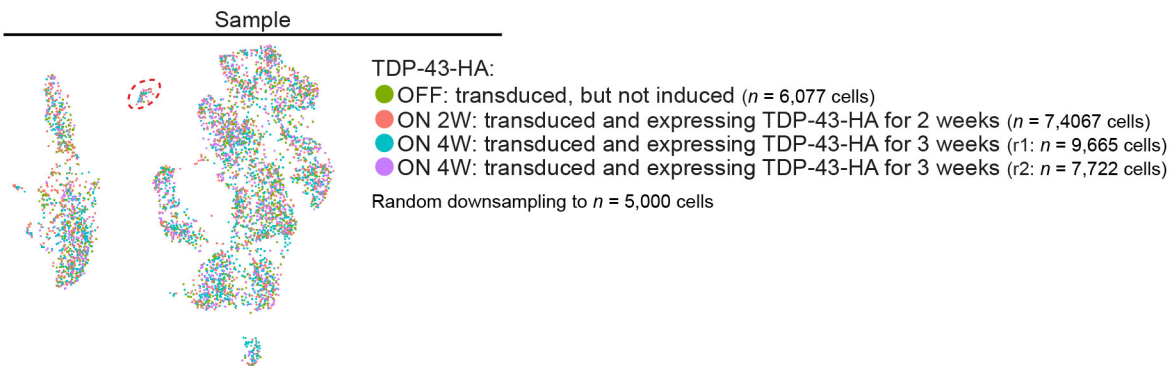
Sample

TDP-43-HA:
OFF: transduced, but not induced ($n$ = 6,077 cells)
ON 2W: transduced and expressing TDP-43-HA for 2 weeks ($n$ = 7,4067 cells)
ON 4W: transduced and expressing TDP-43-HA for 3 weeks (r1: $n$ = 9,665 cells)
ON 4W: transduced and expressing TDP-43-HA for 3 weeks (r2: $n$ = 7,722 cells)

Random downsampling to $n$ = 5,000 cells